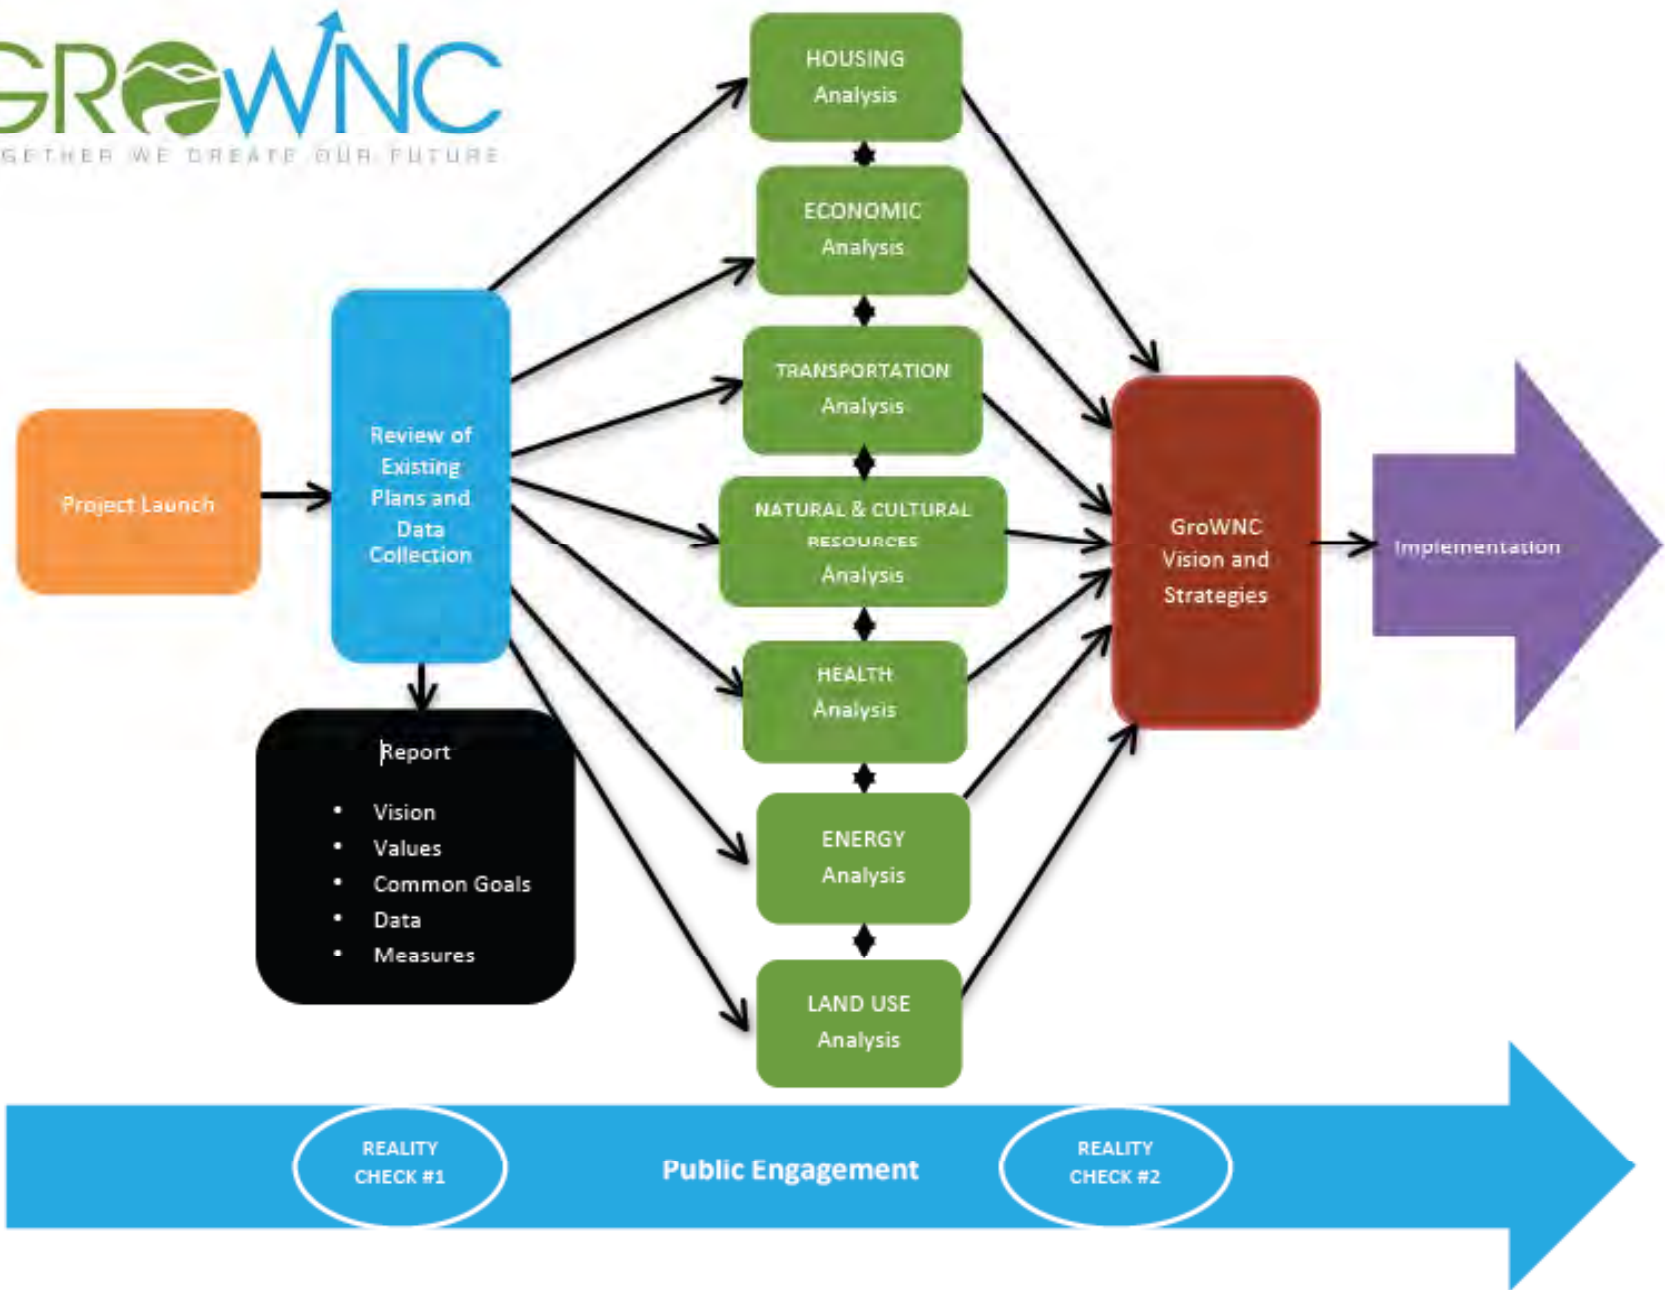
GROWNC
GETHER WE CREATE OUR FUTURE

Project Launch

Review of Existing Plans and Data Collection

Report
- Vision
- Values
- Common Goals
- Data
- Measures

HOUSING Analysis

ECONOMIC Analysis

TRANSPORTATION Analysis

NATURAL & CULTURAL RESOURCES Analysis

HEALTH Analysis

ENERGY Analysis

LAND USE Analysis

GroWNC Vision and Strategies

Implementation

REALITY CHECK #1

Public Engagement

REALITY CHECK #2